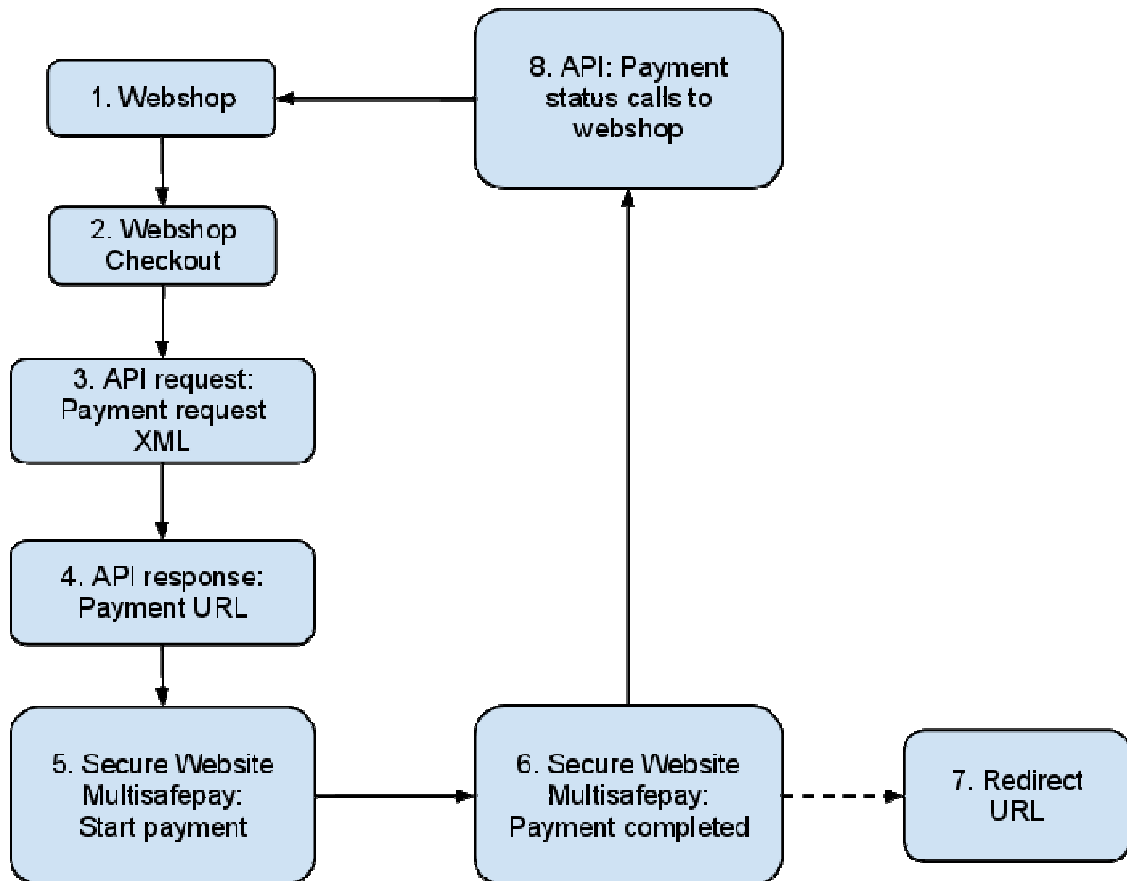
1. Webshop

2. Webshop Checkout

3. API request: Payment request XML

4. API response: Payment URL

5. Secure Website Multisafepay: Start payment

6. Secure Website Multisafepay: Payment completed

7. Redirect URL

8. API: Payment status calls to webshop